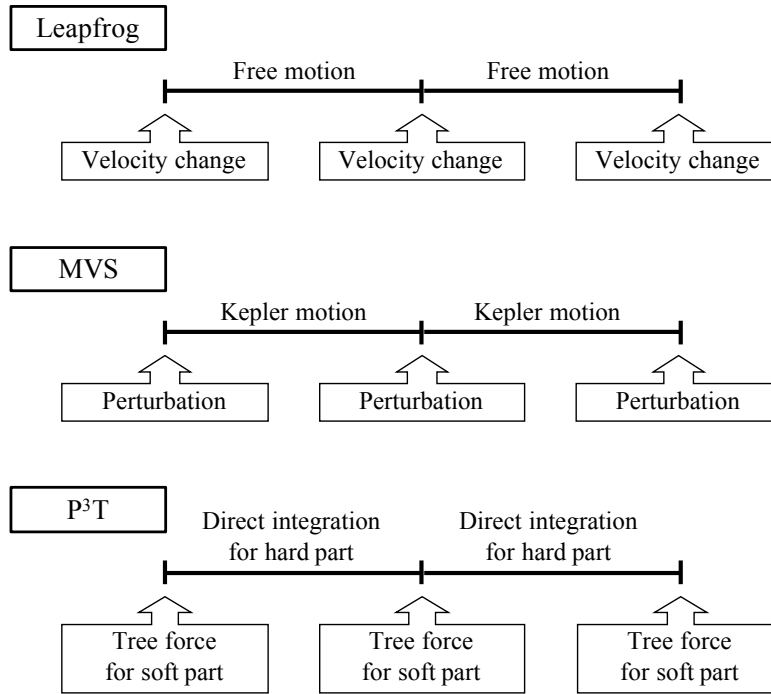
Leapfrog

Free motion

Free motion

Velocity change

Velocity change

Velocity change

MVS

Kepler motion

Kepler motion

Perturbation

Perturbation

Perturbation

P$^3$T

Direct integration for hard part

Direct integration for hard part

Tree force for soft part

Tree force for soft part

Tree force for soft part